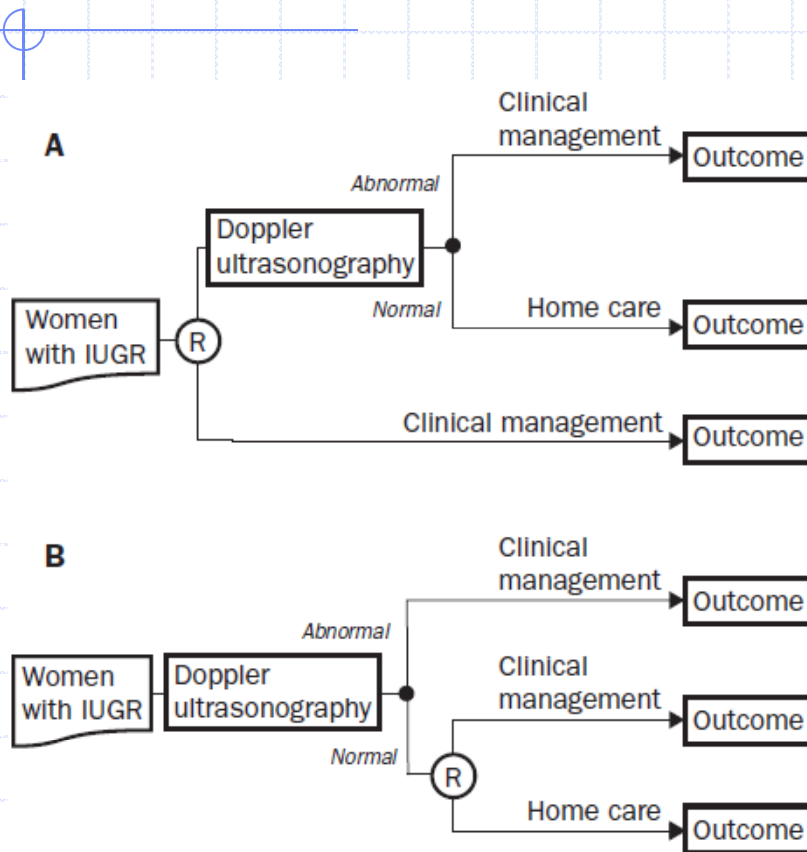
A

Women with IUGR

R

Doppler ultrasonography

Abnormal

Clinical management

Outcome

Normal

Home care

Outcome

Clinical management

Outcome

B

Women with IUGR

Doppler ultrasonography

Abnormal

Clinical management

Outcome

Normal

R

Clinical management

Outcome

Home care

Outcome